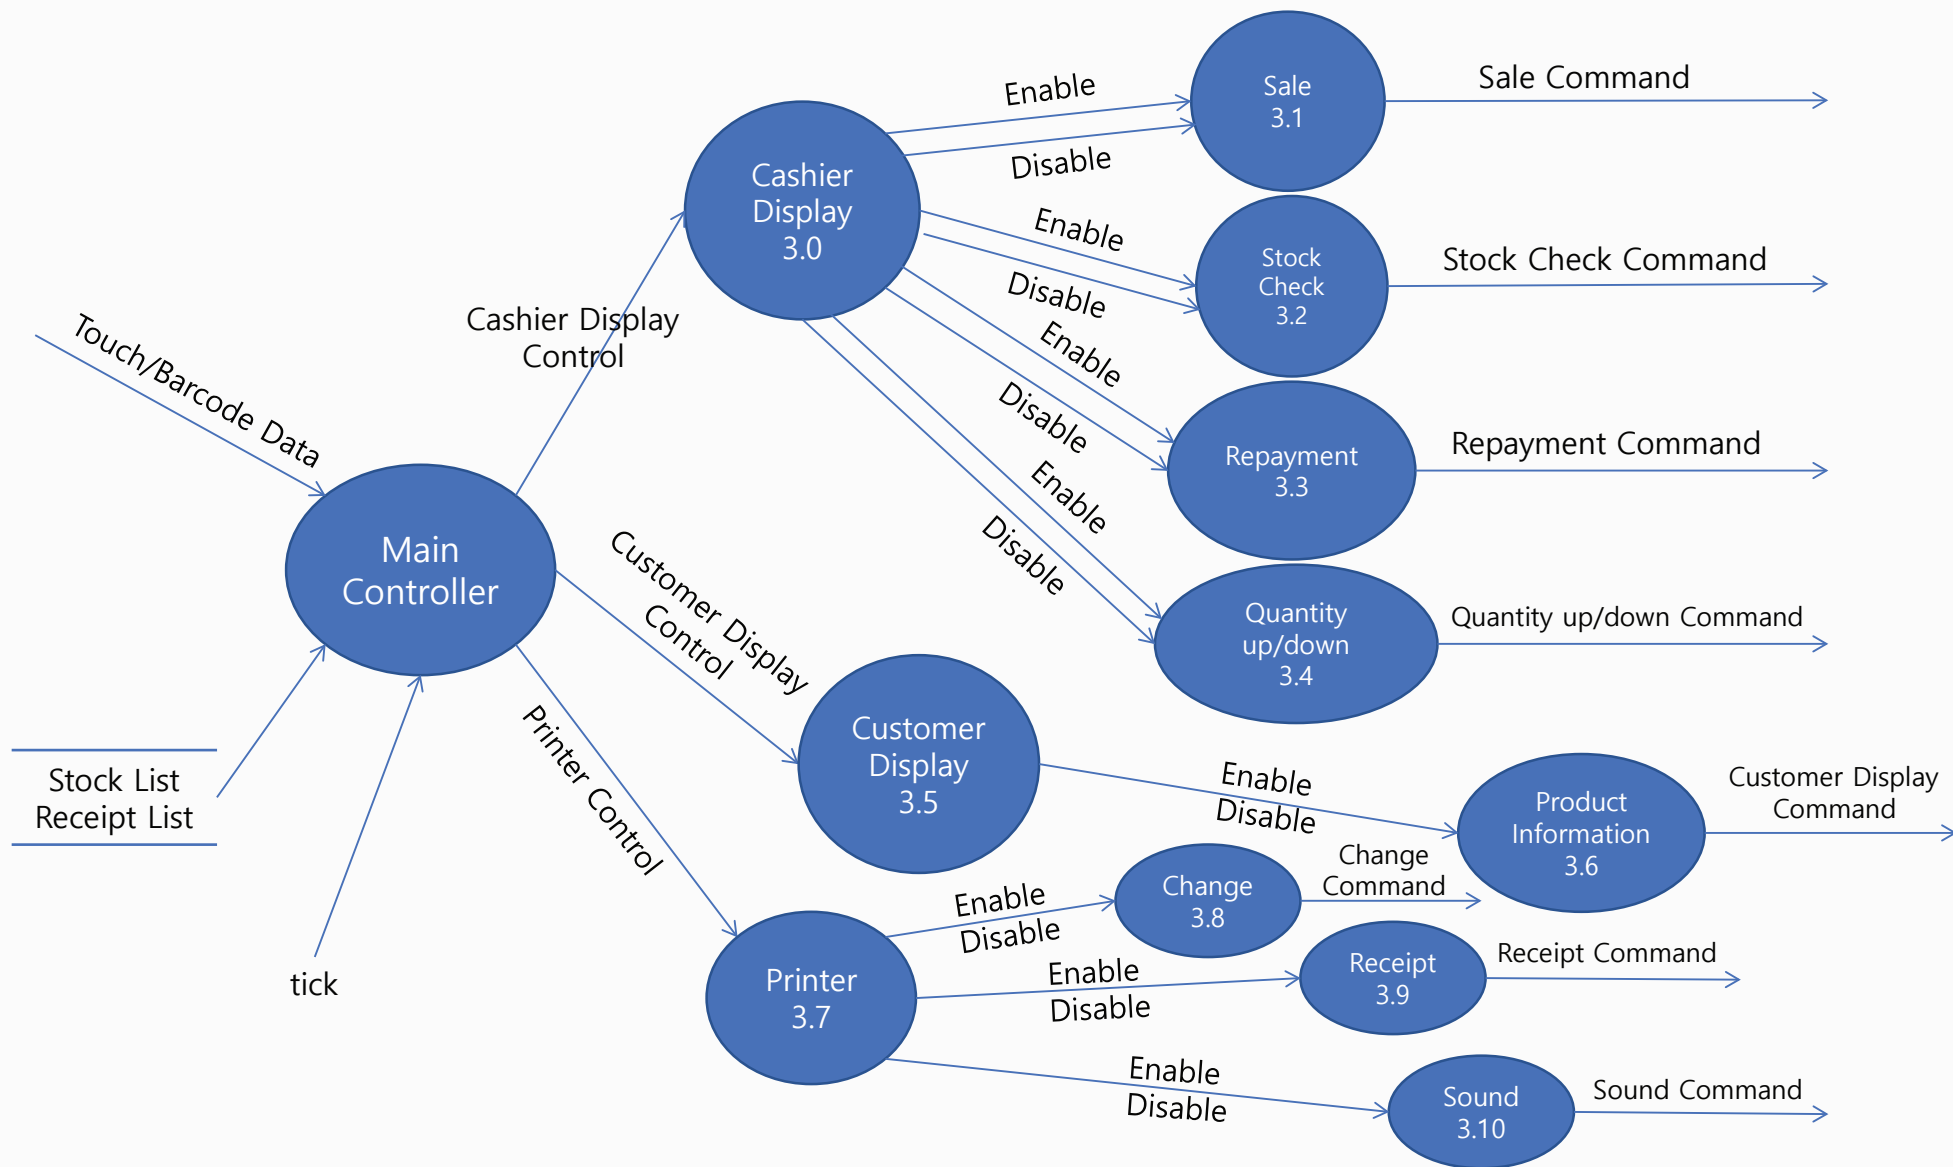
Touch/Barcode Data

Main Controller

Stock List
Receipt List

tick

Cashier Display Control

Cashier Display 3.0

Enable

Disable

Sale 3.1

Sale Command

Enable

Disable

Stock Check 3.2

Stock Check Command

Enable

Disable

Repayment 3.3

Repayment Command

Enable

Disable

Quantity up/down 3.4

Quantity up/down Command

Customer Display Control

Customer Display 3.5

Enable
Disable

Product Information 3.6

Customer Display Command

Printer Control

Printer 3.7

Enable
Disable

Change 3.8

Change Command

Enable
Disable

Receipt 3.9

Receipt Command

Enable
Disable

Sound 3.10

Sound Command